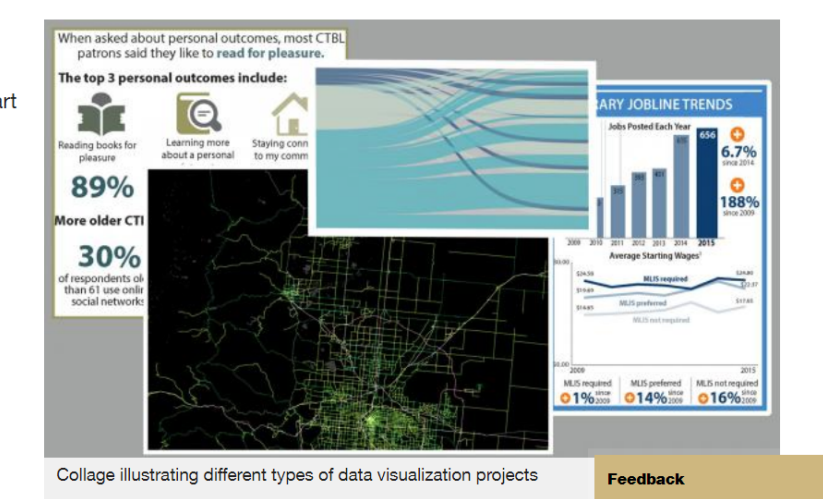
art

When asked about personal outcomes, most CTBL patrons said they like to read for pleasure.

The top 3 personal outcomes include:

Reading books for pleasure

Learning more about a personal

Staying conn to my comm

89%

More older CTI

30%

of respondents ol than 61 use onlin social networks

ARY JOBLINE TRENDS

Jobs Posted Each Year

656

6.7%
since 2014

188%
since 2009

2009 2010 2011 2012 2013 2014 2015

Average Starting Wages

MLIS required

MLIS preferred

MLIS not required

2009

2015

MLIS required
1% since 2009

MLIS preferred
14% since 2009

MLIS not required
16% since 2009

Collage illustrating different types of data visualization projects

Feedback